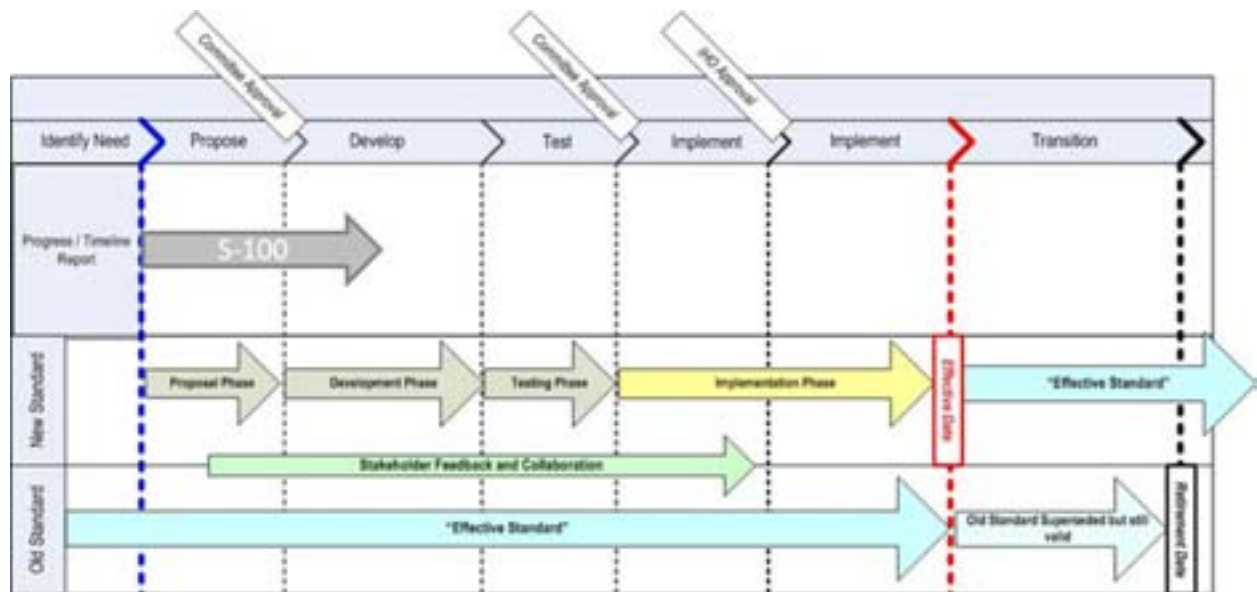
Committee Approval

Committee Approval

IHO Approval

Identify Need

Propose

Develop

Test

Implement

Implement

Transition

Progress / Timeline Report

S-100

New Standard

Proposal Phase

Development Phase

Testing Phase

Implementation Phase

Effective Date

"Effective Standard"

Stakeholder Feedback and Collaboration

Old Standard

"Effective Standard"

Old Standard Superseded but still valid

Retirement Date